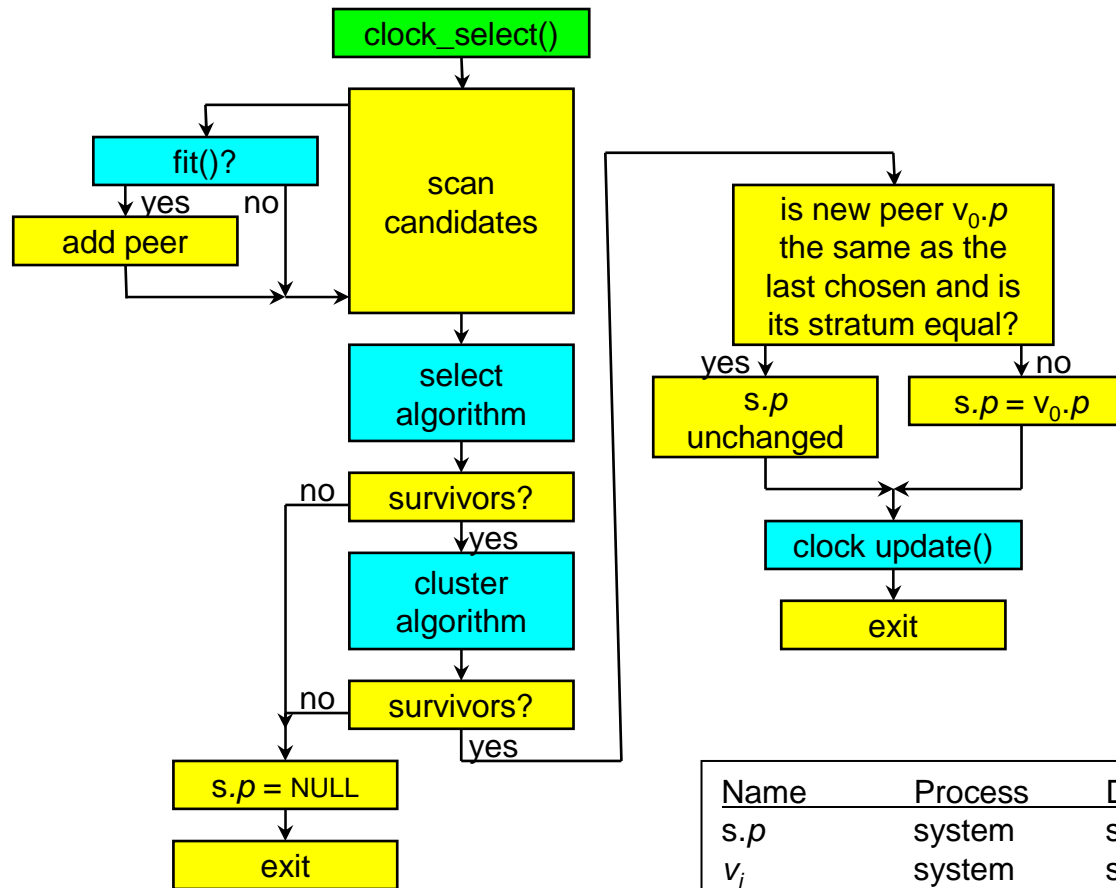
clock_select()

fit()?

yes

no

add peer

scan candidates

select algorithm

no

survivors?

yes

cluster algorithm

no

survivors?

yes

s.$p$ = NULL

exit

is new peer $v_0.p$ the same as the last chosen and is its stratum equal?

yes

no

s.$p$ unchanged

s.$p$ = $v_0.p$

clock update()

exit

| Name | Process | D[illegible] |
|---|---|---|
| s.$p$ | system | s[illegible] |
| $v_i$ | system | s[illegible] |